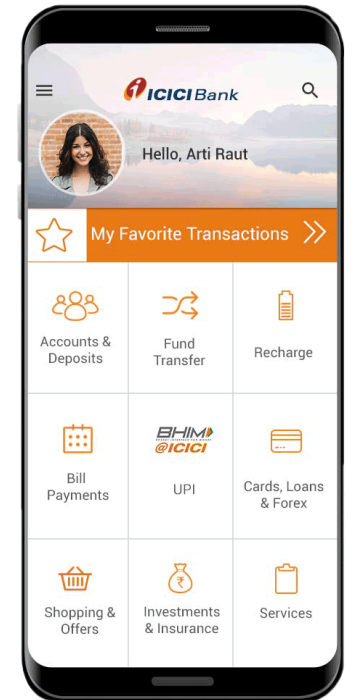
ICICI Bank

Hello, Arti Raut

My Favorite Transactions

Accounts & Deposits

Fund Transfer

Recharge

Bill Payments

BHIM @ICICI

UPI

Cards, Loans & Forex

Shopping & Offers

Investments & Insurance

Services